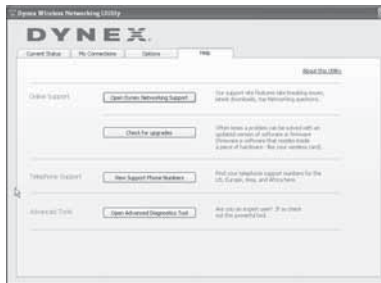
Dynex Wireless Networking Utility

DYNEX

Current Status | My Connections | Options | Help

About this Utility

Online Support

Open Dynex Networking Support

Our support site features late breaking issues, latest downloads, top Networking questions.

Check for upgrades

When ever a problem can be solved with an updated version of software or firmware (firmware is software that resides inside a piece of hardware - like your wireless card).

Telephone Support

View Support Phone Numbers

Find your telephone support numbers for the US, Europe, Asia, and Elsewhere.

Advanced Tools

Open Advanced Diagnostics Tool

Are you an expert user? If so check out this powerful tool.